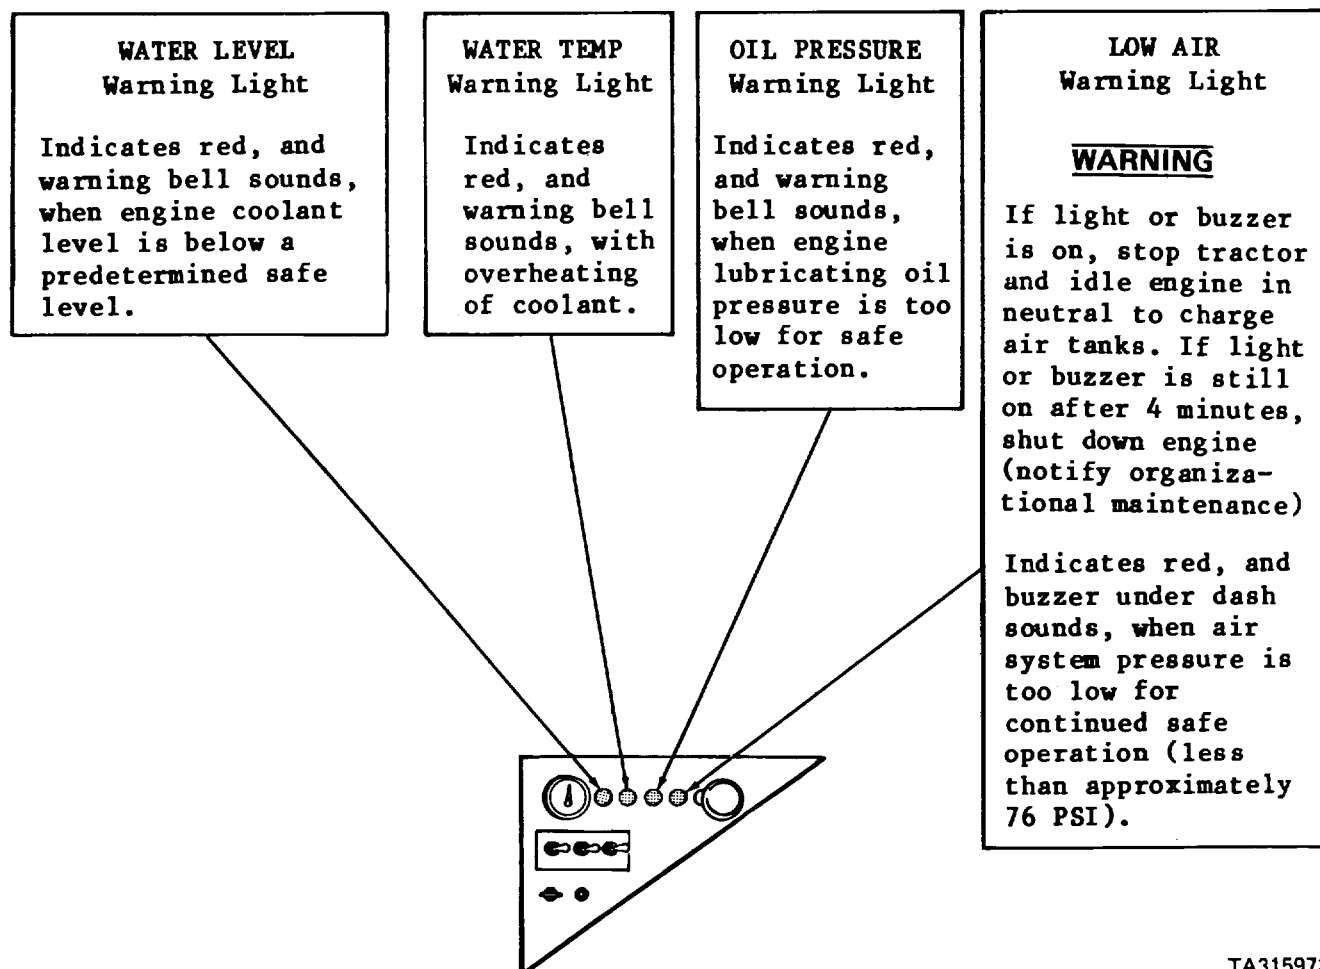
WATER LEVEL
Warning Light

Indicates red, and warning bell sounds, when engine coolant level is below a predetermined safe level.

WATER TEMP
Warning Light

Indicates red, and warning bell sounds, with overheating of coolant.

OIL PRESSURE
Warning Light

Indicates red, and warning bell sounds, when engine lubricating oil pressure is too low for safe operation.

LOW AIR
Warning Light

WARNING

If light or buzzer is on, stop tractor and idle engine in neutral to charge air tanks. If light or buzzer is still on after 4 minutes, shut down engine (notify organizational maintenance)

Indicates red, and buzzer under dash sounds, when air system pressure is too low for continued safe operation (less than approximately 76 PSI).

TA31597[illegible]